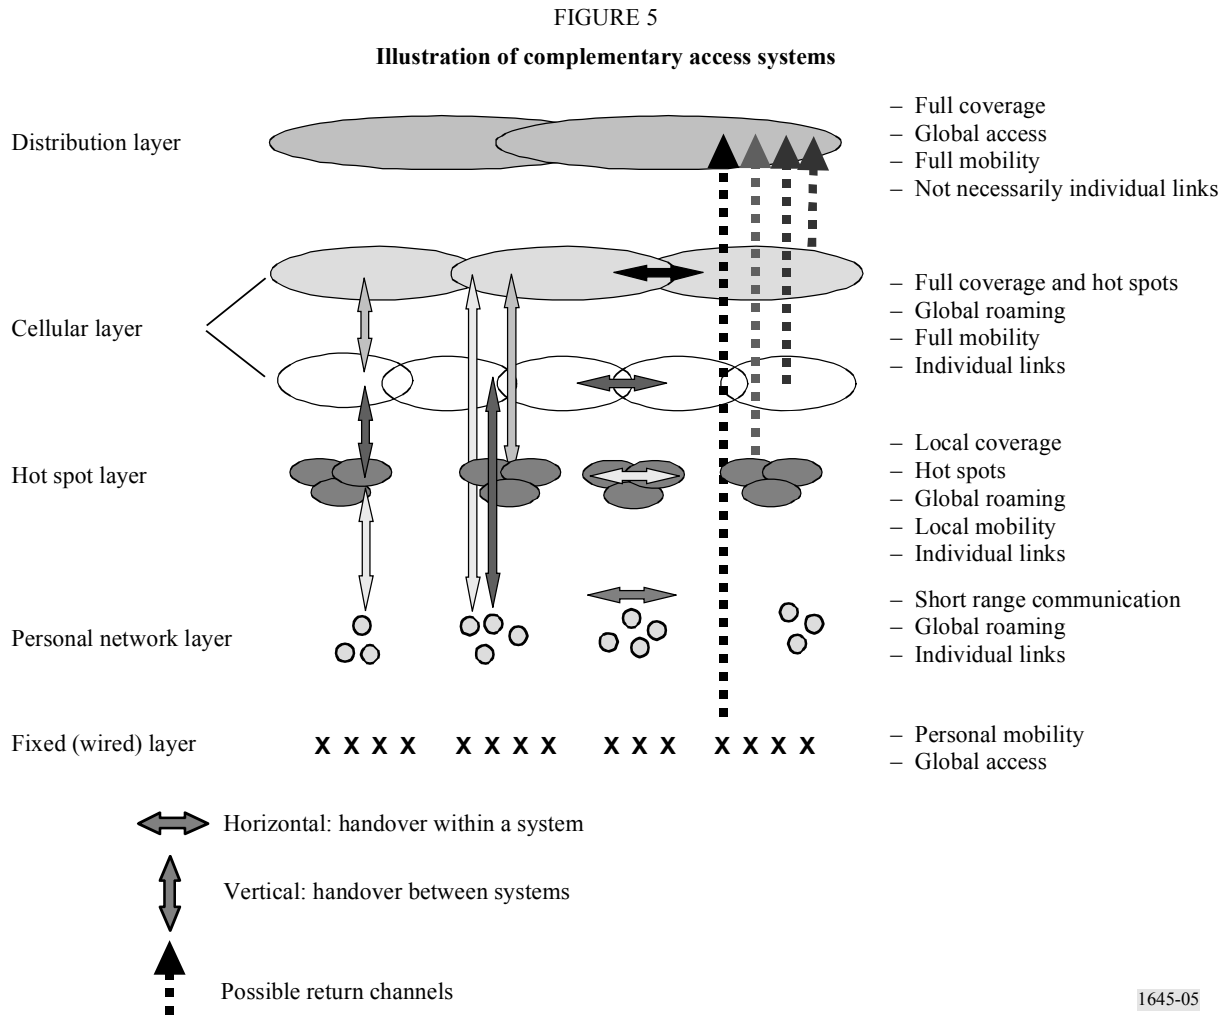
FIGURE 5

**Illustration of complementary access systems**

Distribution layer

– Full coverage
– Global access
– Full mobility
– Not necessarily individual links

Cellular layer

– Full coverage and hot spots
– Global roaming
– Full mobility
– Individual links

Hot spot layer

– Local coverage
– Hot spots
– Global roaming
– Local mobility
– Individual links

Personal network layer

– Short range communication
– Global roaming
– Individual links

Fixed (wired) layer

x x x x x x x x x x x x x x x

– Personal mobility
– Global access

Horizontal: handover within a system

Vertical: handover between systems

Possible return channels

1645-05